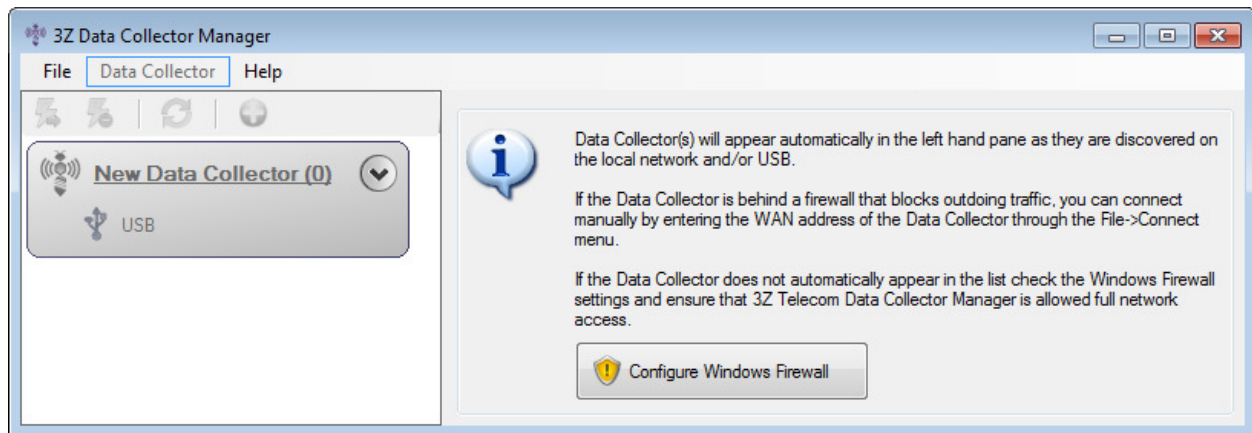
3Z Data Collector Manager

File Data Collector Help

New Data Collector (0)

USB

Data Collector(s) will appear automatically in the left hand pane as they are discovered on the local network and/or USB.

If the Data Collector is behind a firewall that blocks outdoing traffic, you can connect manually by entering the WAN address of the Data Collector through the File->Connect menu.

If the Data Collector does not automatically appear in the list check the Windows Firewall settings and ensure that 3Z Telecom Data Collector Manager is allowed full network access.

Configure Windows Firewall